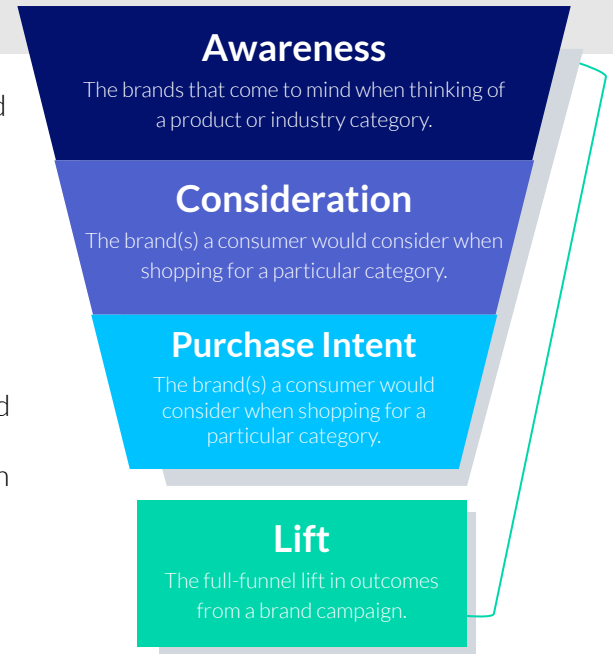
d

d

n

Awareness
The brands that come to mind when thinking of a product or industry category.

Consideration
The brand(s) a consumer would consider when shopping for a particular category.

Purchase Intent
The brand(s) a consumer would consider when shopping for a particular category.

Lift
The full-funnel lift in outcomes from a brand campaign.